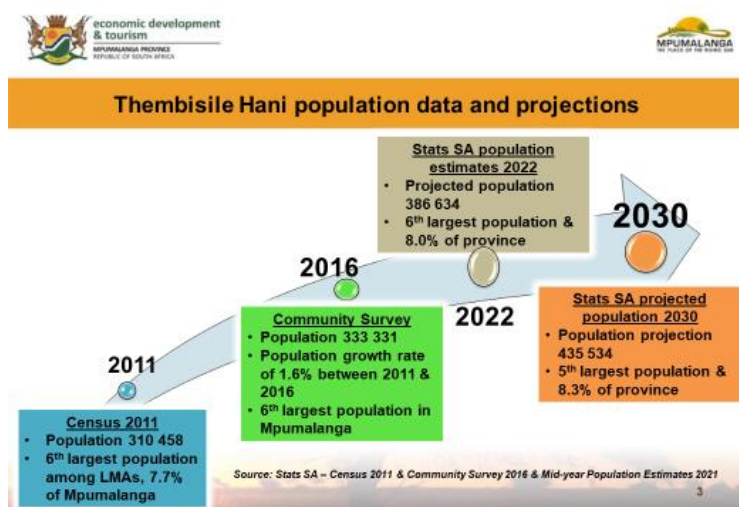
economic development & tourism
MPUMALANGA PROVINCE
REPUBLIC OF SOUTH AFRICA

MPUMALANGA
THE PLACE OF THE RISING SUN

Thembisile Hani population data and projections

Stats SA population estimates 2022
• Projected population 386 634
• $6^{th}$ largest population & 8.0% of province

2030

2016

2022

Stats SA projected population 2030
• Population projection 435 534
• $5^{th}$ largest population & 8.3% of province

2011

Community Survey
• Population 333 331
• Population growth rate of 1.6% between 2011 & 2016
• $6^{th}$ largest population in Mpumalanga

Census 2011
• Population 310 458
• $6^{th}$ largest population among LMAs, 7.7% of Mpumalanga

Source: Stats SA – Census 2011 & Community Survey 2016 & Mid-year Population Estimates 2021

3